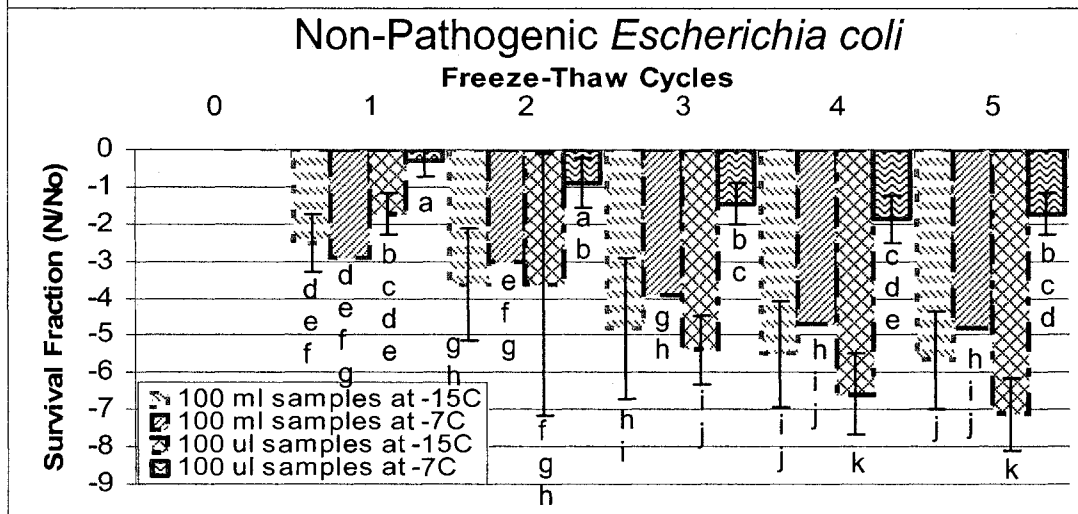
Non-Pathogenic *Escherichia coli*

Freeze-Thaw Cycles

0 1 2 3 4 5

Survival Fraction (N/No)

0
-1
-2
-3
-4
-5
-6
-7
-8
-9

a
b
c
d
e
d
e
f
g
d
e
f
g
h
e
f
g
a
b
f
g
h
b
c
g
h
h
i
i
j
c
d
e
h
i
j
i
j
k
b
c
d
h
i
j
j
k

100 ml samples at -15C
100 ml samples at -7C
100 ul samples at -15C
100 ul samples at -7C